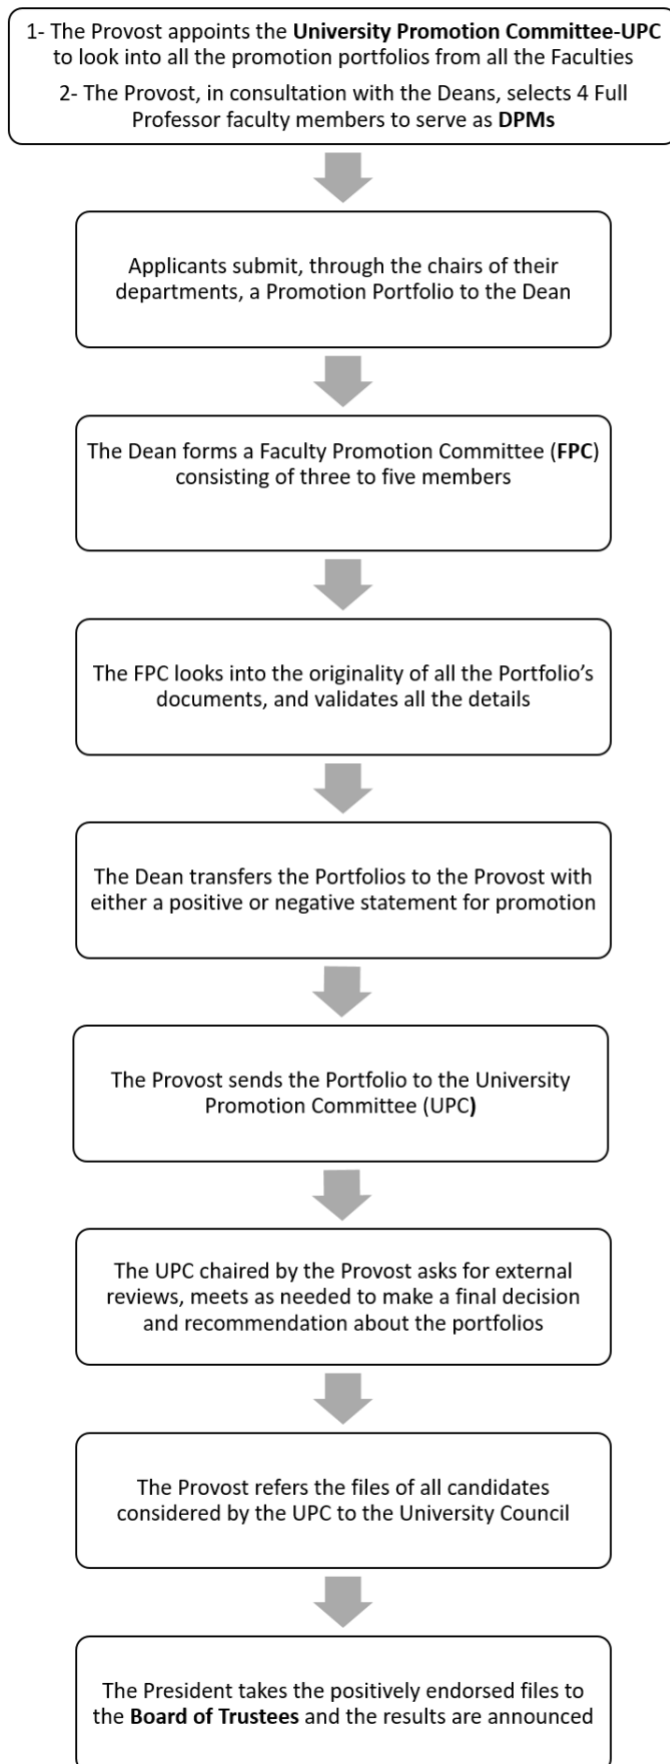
1- The Provost appoints the University Promotion Committee-UPC to look into all the promotion portfolios from all the Faculties

2- The Provost, in consultation with the Deans, selects 4 Full Professor faculty members to serve as DPMs

Applicants submit, through the chairs of their departments, a Promotion Portfolio to the Dean

The Dean forms a Faculty Promotion Committee (FPC) consisting of three to five members

The FPC looks into the originality of all the Portfolio's documents, and validates all the details

The Dean transfers the Portfolios to the Provost with either a positive or negative statement for promotion

The Provost sends the Portfolio to the University Promotion Committee (UPC)

The UPC chaired by the Provost asks for external reviews, meets as needed to make a final decision and recommendation about the portfolios

The Provost refers the files of all candidates considered by the UPC to the University Council

The President takes the positively endorsed files to the Board of Trustees and the results are announced